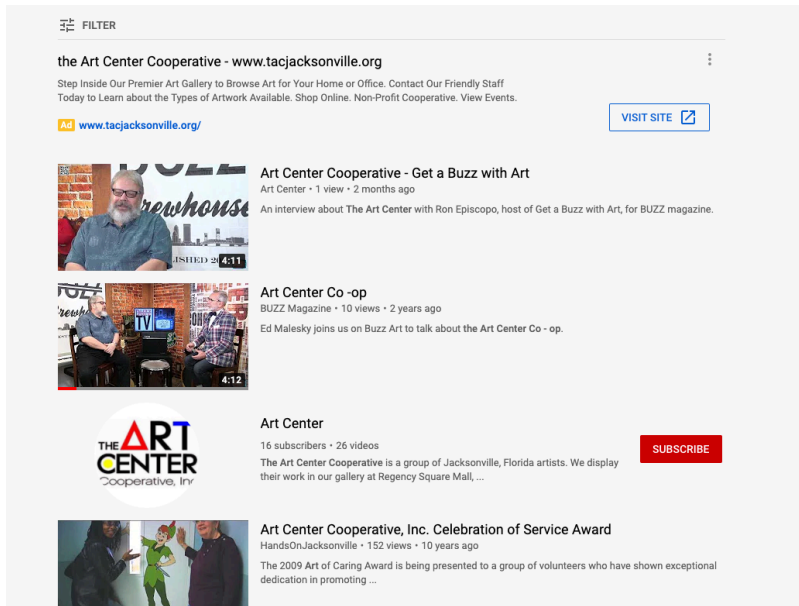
FILTER

the Art Center Cooperative - www.tacjacksonville.org

Step Inside Our Premier Art Gallery to Browse Art for Your Home or Office. Contact Our Friendly Staff Today to Learn about the Types of Artwork Available. Shop Online. Non-Profit Cooperative. View Events.

Ad www.tacjacksonville.org/

VISIT SITE

BUZZ
rewhouse
ISHED 20
4:11

Art Center Cooperative - Get a Buzz with Art

Art Center • 1 view • 2 months ago

An interview about The Art Center with Ron Episcopo, host of Get a Buzz with Art, for BUZZ magazine.

4:12

Art Center Co -op

BUZZ Magazine • 10 views • 2 years ago

Ed Malesky joins us on Buzz Art to talk about the Art Center Co - op.

THE ART CENTER Cooperative, Inc

Art Center

16 subscribers • 26 videos

The Art Center Cooperative is a group of Jacksonville, Florida artists. We display their work in our gallery at Regency Square Mall, ...

SUBSCRIBE

Art Center Cooperative, Inc. Celebration of Service Award

HandsOnJacksonville • 152 views • 10 years ago

The 2009 Art of Caring Award is being presented to a group of volunteers who have shown exceptional dedication in promoting ...